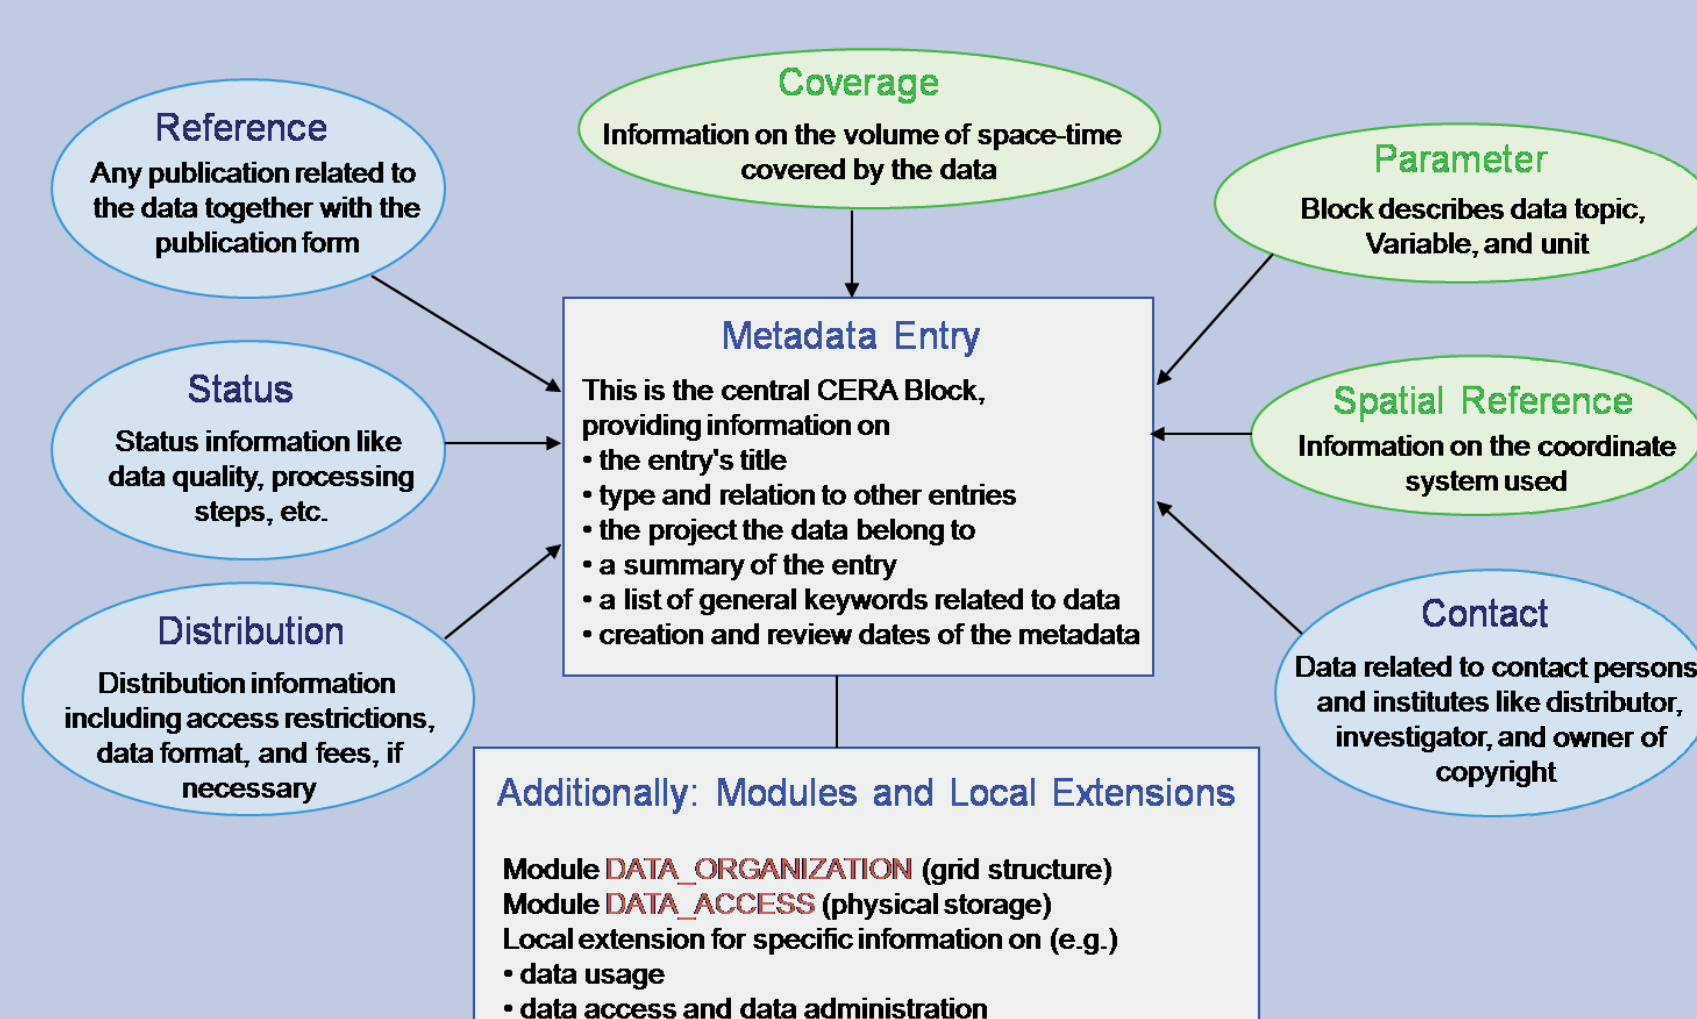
Reference
Any publication related to the data together with the publication form

Coverage
Information on the volume of space-time covered by the data

Parameter
Block describes data topic, Variable, and unit

Status
Status information like data quality, processing steps, etc.

Metadata Entry
This is the central CERA Block, providing information on
• the entry's title
• type and relation to other entries
• the project the data belong to
• a summary of the entry
• a list of general keywords related to data
• creation and review dates of the metadata

Spatial Reference
Information on the coordinate system used

Distribution
Distribution information including access restrictions, data format, and fees, if necessary

Contact
Data related to contact persons and institutes like distributor, investigator, and owner of copyright

Additionally: Modules and Local Extensions

Module DATA_ORGANIZATION (grid structure)
Module DATA_ACCESS (physical storage)
Local extension for specific information on (e.g.)
• data usage
• data access and data administration